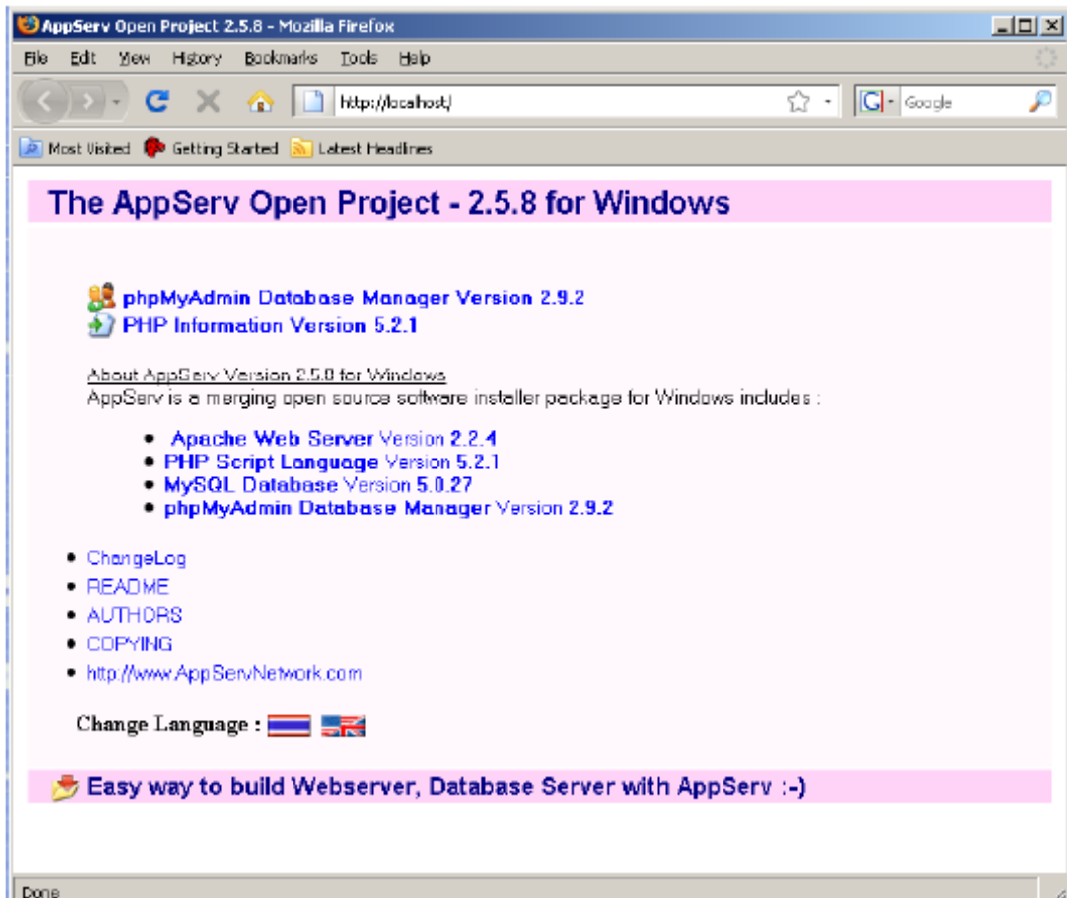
AppServ Open Project 2.5.8 - Mozilla Firefox

File Edit View History Bookmarks Tools Help

http://localhost/

Google

Most Visited Getting Started Latest Headlines

The AppServ Open Project - 2.5.8 for Windows

phpMyAdmin Database Manager Version 2.9.2
PHP Information Version 5.2.1

About AppServ Version 2.5.8 for Windows
AppServ is a merging open source software installer package for Windows includes :

- Apache Web Server Version 2.2.4
- PHP Script Language Version 5.2.1
- MySQL Database Version 5.0.27
- phpMyAdmin Database Manager Version 2.9.2

- ChangeLog
- README
- AUTHORS
- COPYING
- http://www.AppServNetwork.com

Change Language :

Easy way to build Webserver, Database Server with AppServ :-)

Done